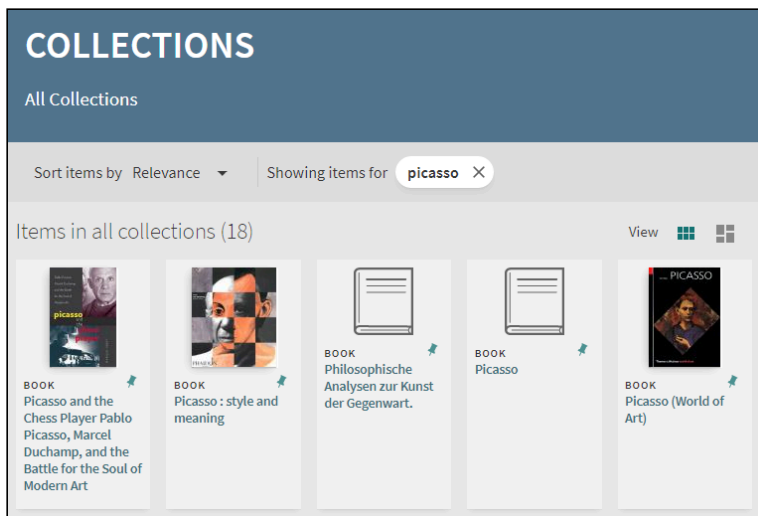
COLLECTIONS

All Collections

Sort items by Relevance

Showing items for picasso ✕

Items in all collections (18)

View

picasso

BOOK
Picasso and the Chess Player Pablo Picasso, Marcel Duchamp, and the Battle for the Soul of Modern Art

BOOK
Picasso : style and meaning

BOOK
Philosophische Analysen zur Kunst der Gegenwart.

BOOK
Picasso

PICASSO

BOOK
Picasso (World of Art)